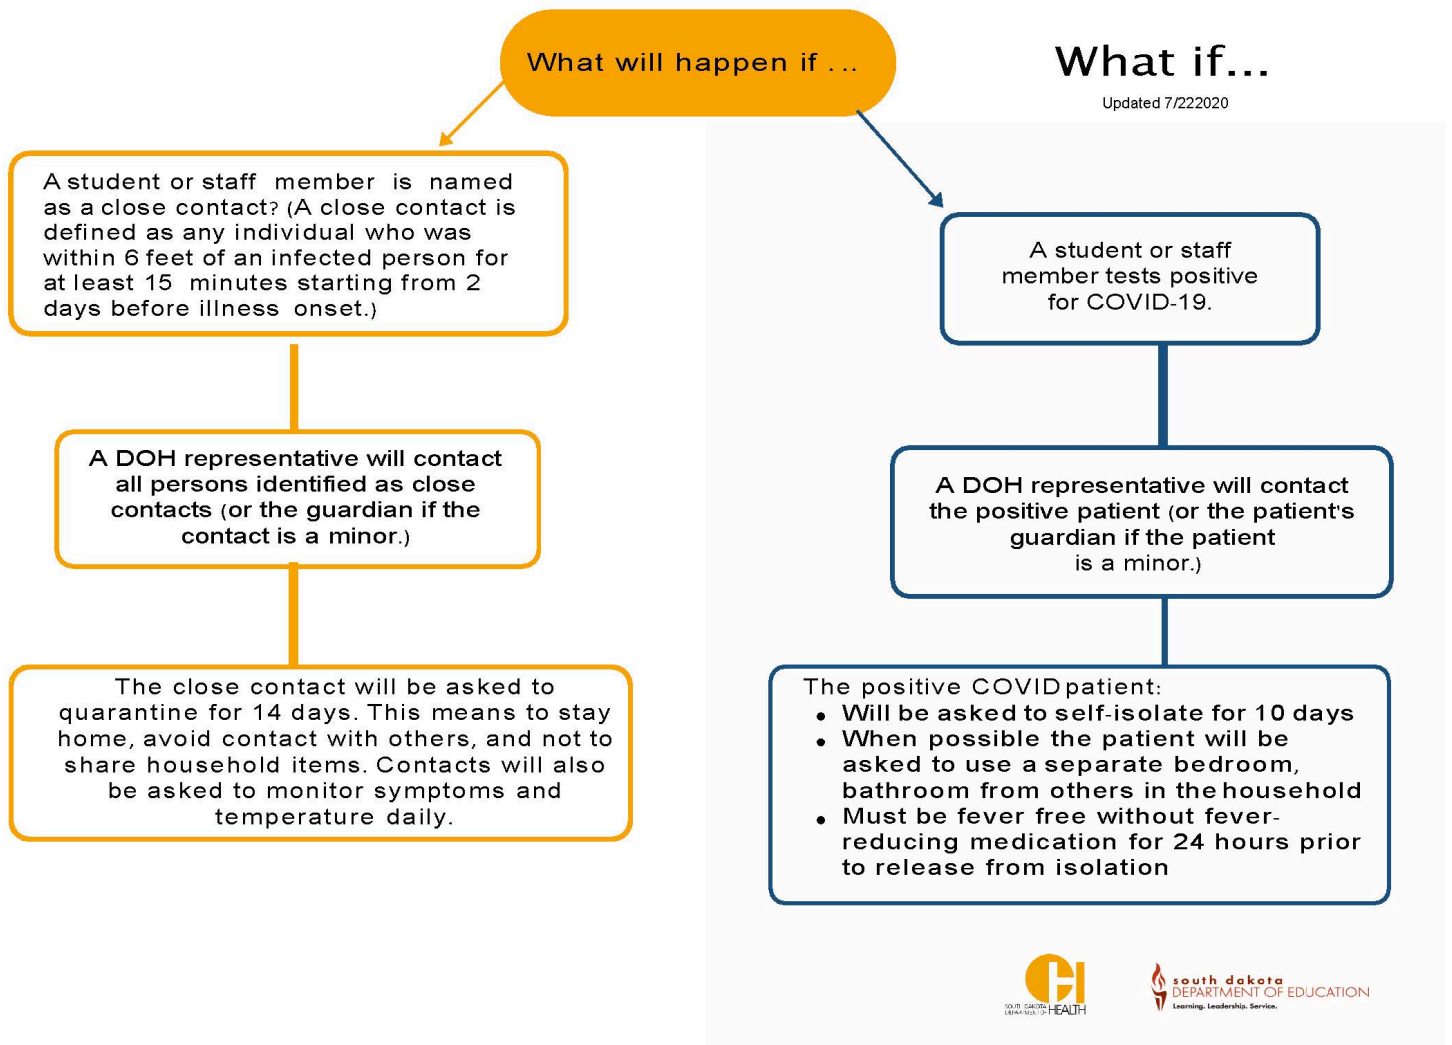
What will happen if ...

What if...

Updated 7/222020

A student or staff member is named as a close contact? (A close contact is defined as any individual who was within 6 feet of an infected person for at least 15 minutes starting from 2 days before illness onset.)

A DOH representative will contact all persons identified as close contacts (or the guardian if the contact is a minor.)

The close contact will be asked to quarantine for 14 days. This means to stay home, avoid contact with others, and not to share household items. Contacts will also be asked to monitor symptoms and temperature daily.

A student or staff member tests positive for COVID-19.

A DOH representative will contact the positive patient (or the patient's guardian if the patient is a minor.)

The positive COVID patient:
- Will be asked to self-isolate for 10 days
- When possible the patient will be asked to use a separate bedroom, bathroom from others in the household
- Must be fever free without fever-reducing medication for 24 hours prior to release from isolation

SOUTH DAKOTA DEPARTMENT OF HEALTH

south dakota DEPARTMENT OF EDUCATION Learning. Leadership. Service.